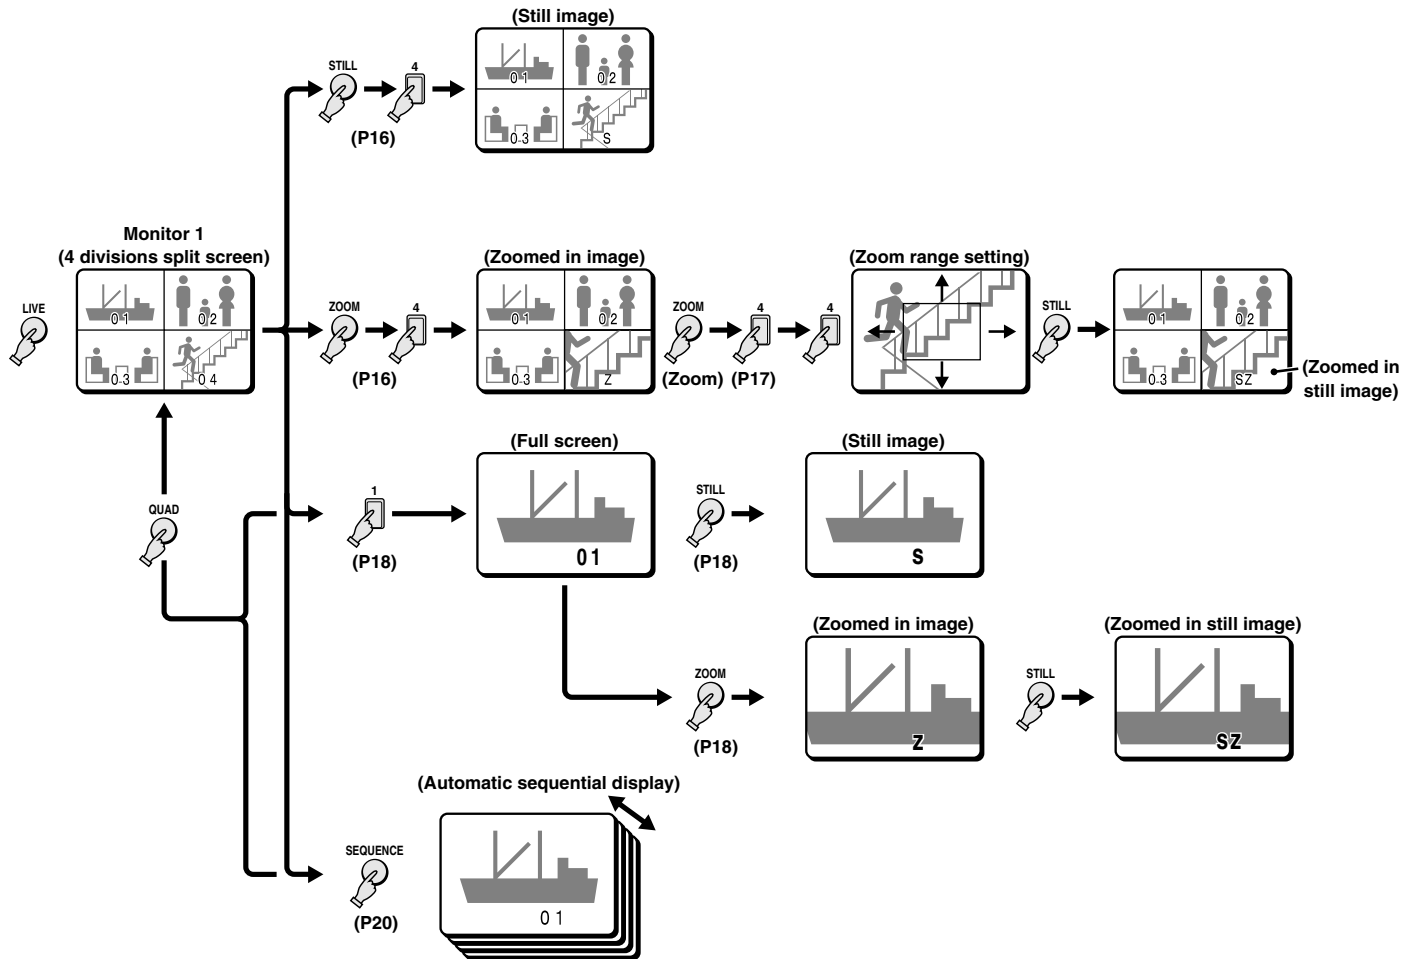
(Still image)

STILL

4

(P16)

01 02 03 S

Monitor 1
(4 divisions split screen)

LIVE

01 02 03 04

(Zoomed in image)

ZOOM

4

(P16)

01 02 03 Z

ZOOM

4

4

(Zoom) (P17)

(Zoom range setting)

STILL

01 02 03 SZ

(Zoomed in still image)

QUAD

(Full screen)

1

(P18)

01

STILL

(P18)

(Still image)

S

(Zoomed in image)

ZOOM

(P18)

Z

STILL

(Zoomed in still image)

SZ

(Automatic sequential display)

SEQUENCE

(P20)

01